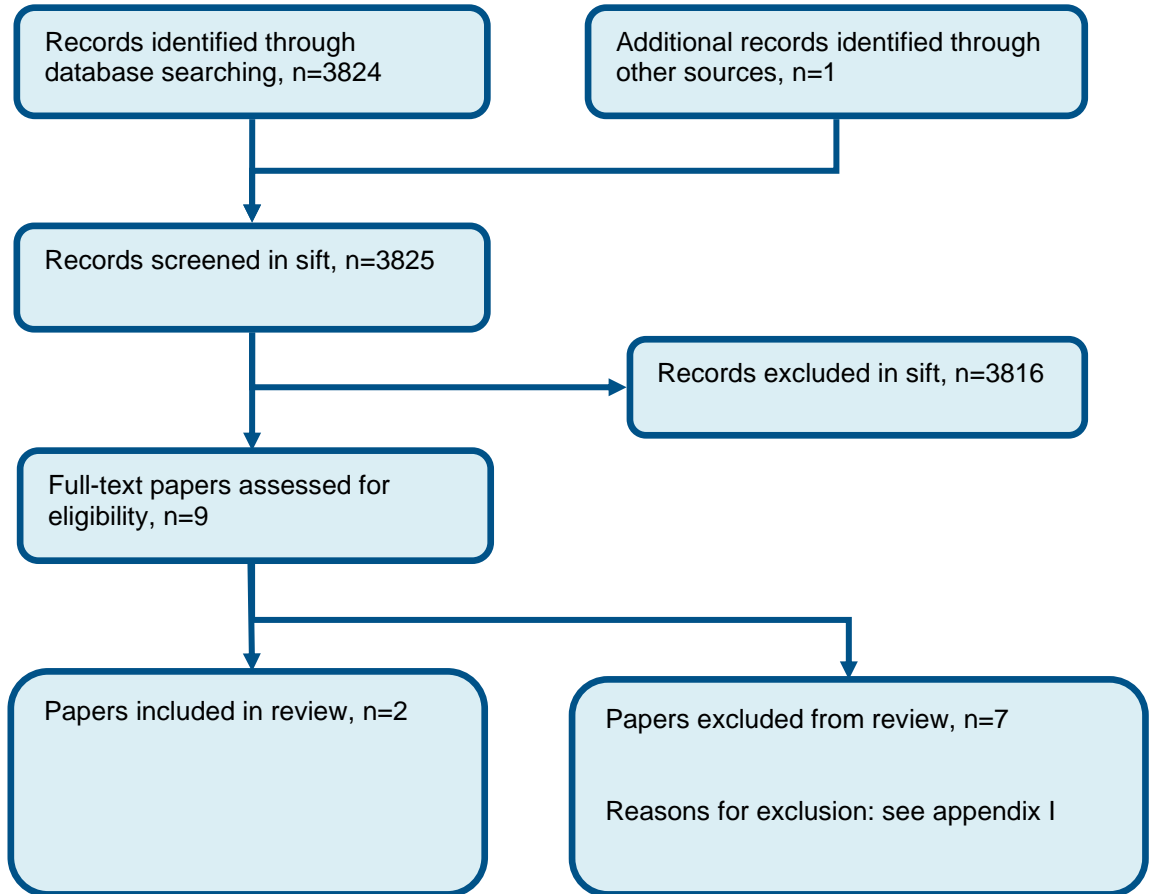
Records identified through database searching, n=3824

Additional records identified through other sources, n=1

Records screened in sift, n=3825

Records excluded in sift, n=3816

Full-text papers assessed for eligibility, n=9

Papers included in review, n=2

Papers excluded from review, n=7

Reasons for exclusion: see appendix I